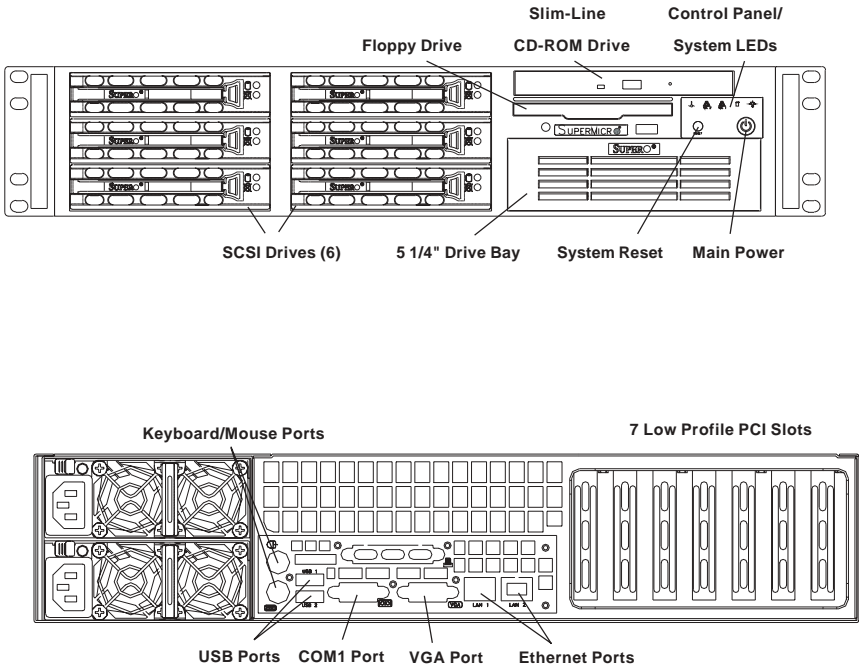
Slim-Line

Control Panel/

Floppy Drive

CD-ROM Drive

System LEDs

SUPERMICRO

SUPER

SUPER

SUPER

SUPER

SUPER

SUPER

SUPER

SCSI Drives (6)

5 1/4" Drive Bay

System Reset

Main Power

Keyboard/Mouse Ports

7 Low Profile PCI Slots

USB 1

USB 2

LAN 1

LAN 2

USB Ports

COM1 Port

VGA Port

Ethernet Ports